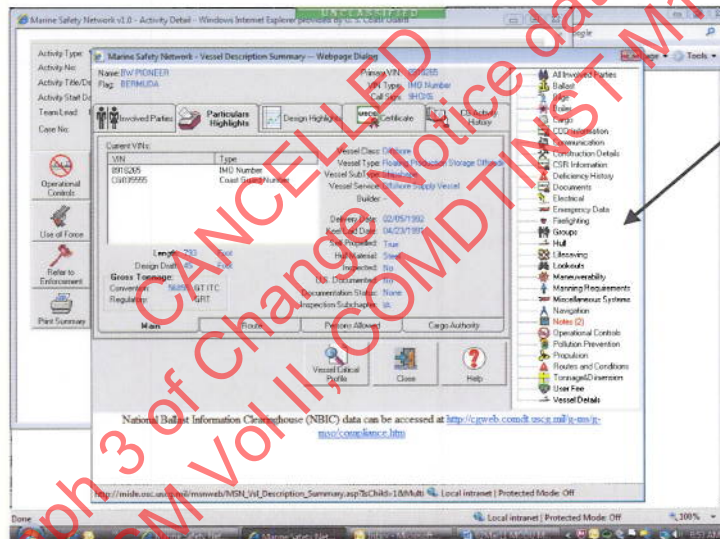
Marine Safety Network v1.0 - Activity Detail - Windows Internet Explorer provided by U. S. Coast Guard

UNCLASSIFIED

Google

Page Tools

Activity Type:
Activity No:
Activity Title/De
Activity Start D
Team Lead:
Case No:

Operational Controls

Use of Force

Refer to Enforcement

Print Summary

Marine Safety Network - Vessel Description Summary -- Webpage Dialog

Name: FW PIONEER
Flag: BERMUDA

Primary VIN: 8918265
VIN Type: IMO Number
Call Sign: 9HQ15

Involved Parties | Particulars Highlights | Design Highlights | Certificate | CG Activity History

Current VINs:

| VIN | Type |
|---|---|
| 8918265 | IMO Number |
| CG035595 | Coast Guard Number |

Vessel Class: Offshore
Vessel Type: Floating Production Storage Offload
Vessel SubType: Unspecified
Vessel Service: Offshore Supply Vessel
Builder: -

Delivery Date: 02/05/1992
Keel Laid Date: 04/23/1990
Self Propelled: True
Hull Material: Steel
Inspected: No
US Documented: No
Documentation Status: None
Inspection Subchapter: ia

Length: 793 Foot
Design Draft: 45 Foot

Gross Tonnage:
Convention: 56858 GT ITC
Regulatory: GRT

Main | Route | Persons Allowed | Cargo Authority

Vessel Critical Profile | Close | Help

All Involved Parties
Ballast
Boats
Boiler
Cargo
CDR Information
Communication
Construction Details
CSR Information
Deficiency History
Documents
Electrical
Emergency Data
Firefighting
Groups
Hull
Lifesaving
Lookouts
Maneuverability
Manning Requirements
Miscellaneous Systems
Navigation
Notes (2)
Operational Controls
Pollution Prevention
Propulsion
Routes and Conditions
Tonnage&Dimension
User Fee
Vessel Details

National Ballast Information Clearinghouse (NBIC) data can be accessed at http://cgweb.comdt.uscg.mil/g-mo/g-moc/compliance.htm

http://misle.osc.uscg.mil/msnweb/MSN_Vsl_Description_Summary.asp?isChild=1&Multi Local intranet | Protected Mode: Off

Done Local intranet | Protected Mode: Off 100%

Marine Safety Net

CANCELLED
Paragraph 3 of Change Notice dated
COMDTINST M
CIM Vol II, COMDTINST M